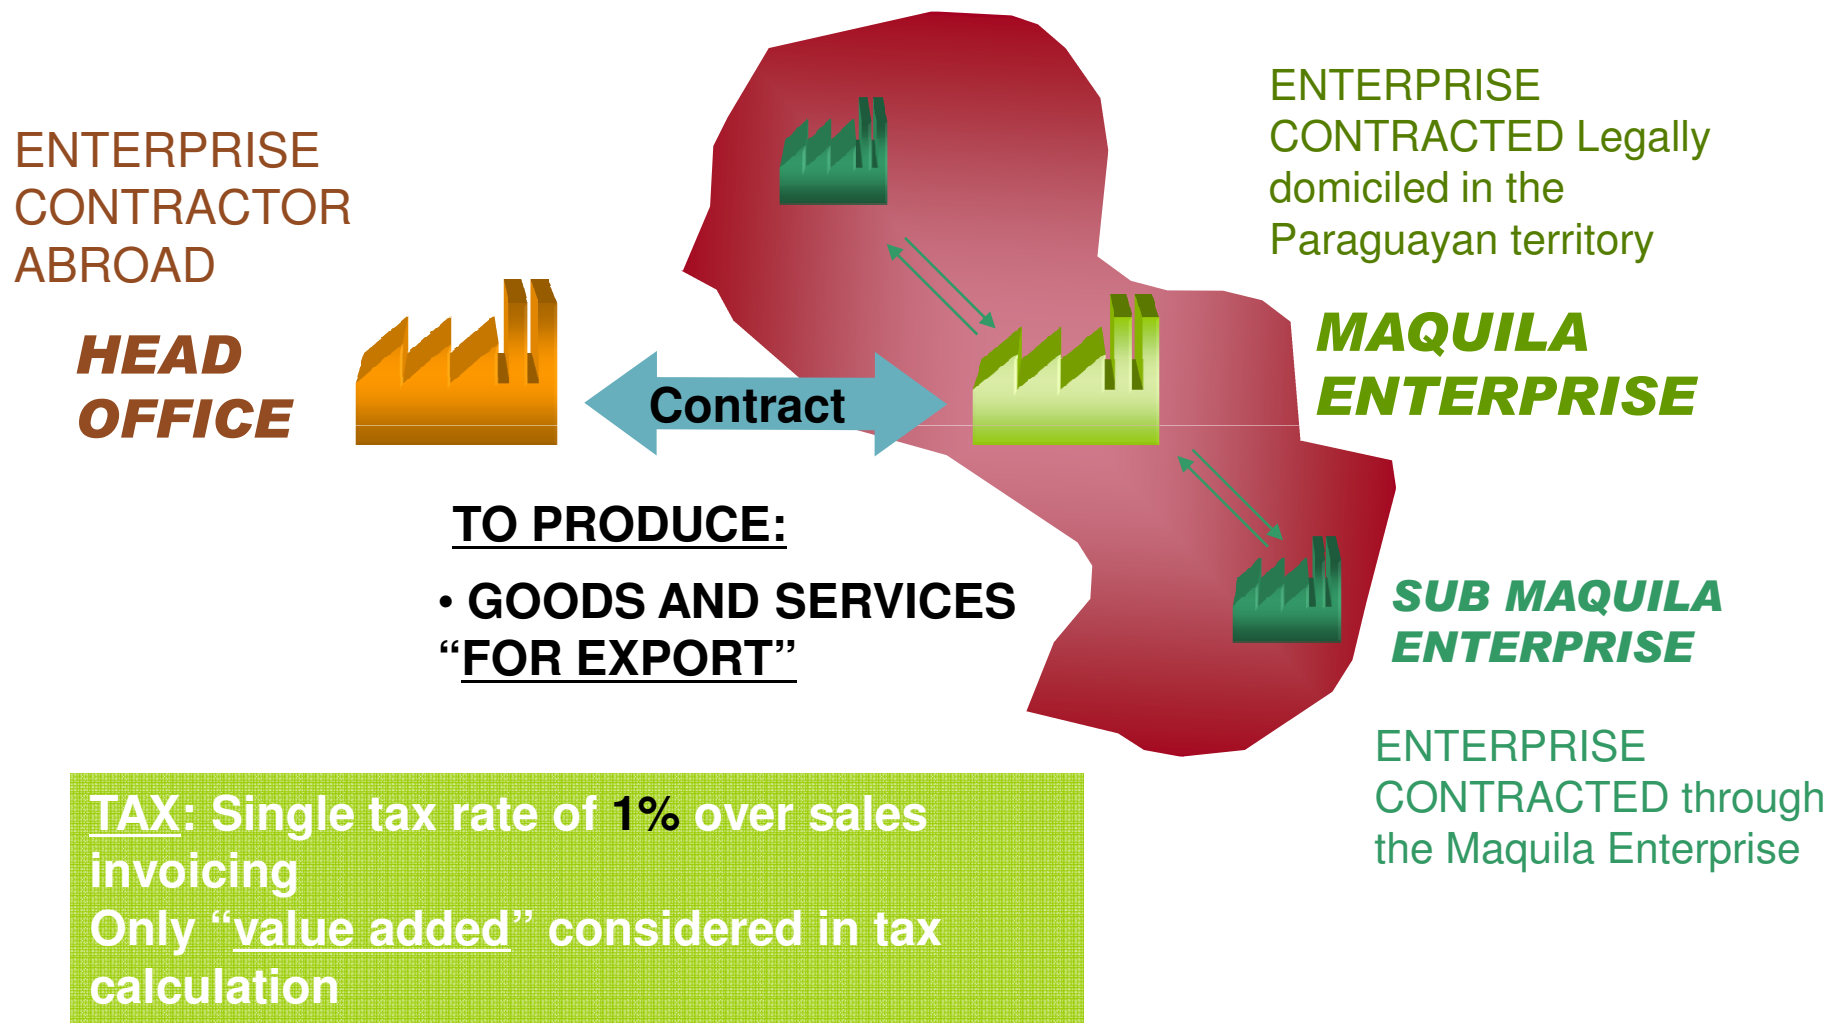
ENTERPRISE CONTRACTOR ABROAD

HEAD OFFICE

Contract

ENTERPRISE CONTRACTED Legally domiciled in the Paraguayan territory

MAQUILA ENTERPRISE

TO PRODUCE:

• GOODS AND SERVICES "FOR EXPORT"

SUB MAQUILA ENTERPRISE

ENTERPRISE CONTRACTED through the Maquila Enterprise

TAX: Single tax rate of 1% over sales invoicing
Only "value added" considered in tax calculation